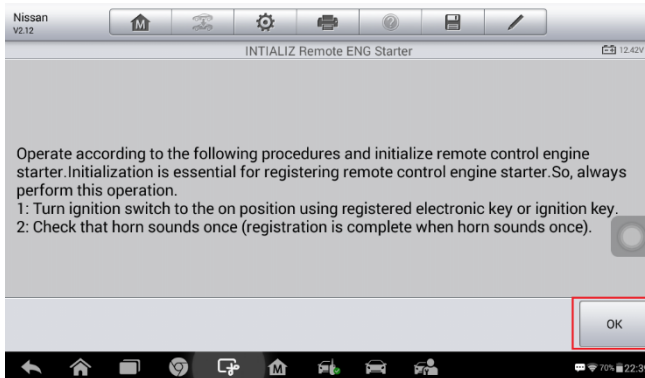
Nissan
V2.12

INTIALIZ Remote ENG Starter

12.42V

Operate according to the following procedures and initialize remote control engine starter.Initialization is essential for registering remote control engine starter.So, always perform this operation.
1: Turn ignition switch to the on position using registered electronic key or ignition key.
2: Check that horn sounds once (registration is complete when horn sounds once).

OK

70% 22:3